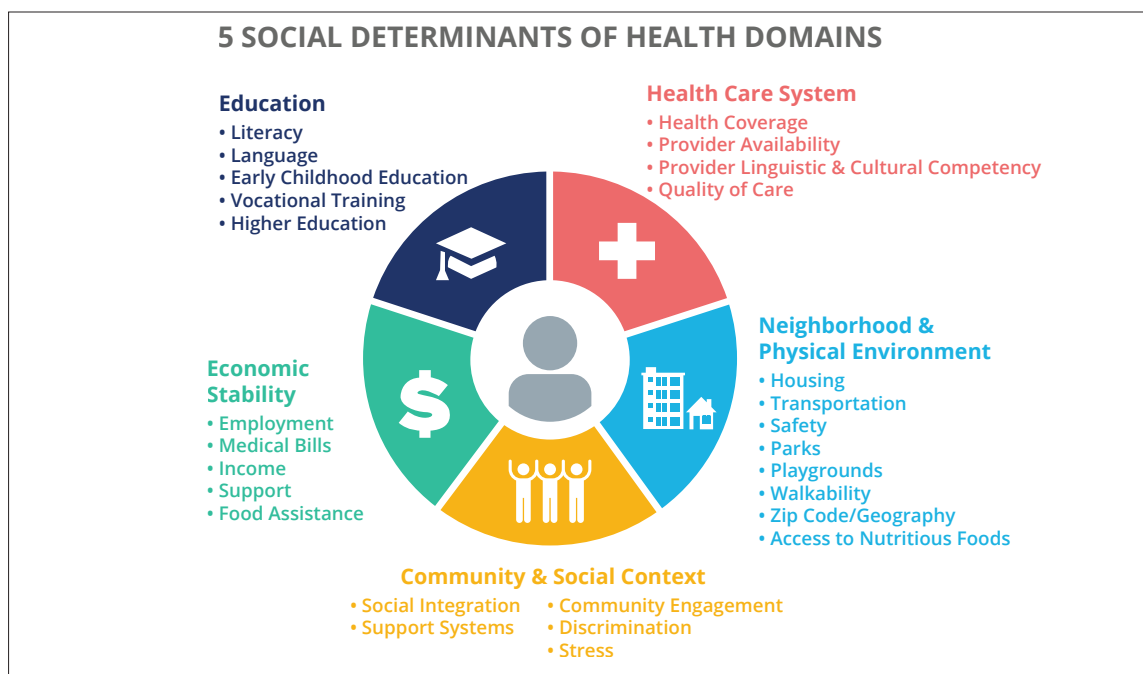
5 SOCIAL DETERMINANTS OF HEALTH DOMAINS

Education
• Literacy
• Language
• Early Childhood Education
• Vocational Training
• Higher Education

Health Care System
• Health Coverage
• Provider Availability
• Provider Linguistic & Cultural Competency
• Quality of Care

Economic Stability
• Employment
• Medical Bills
• Income
• Support
• Food Assistance

Neighborhood & Physical Environment
• Housing
• Transportation
• Safety
• Parks
• Playgrounds
• Walkability
• Zip Code/Geography
• Access to Nutritious Foods

Community & Social Context
• Social Integration
• Support Systems
• Community Engagement
• Discrimination
• Stress